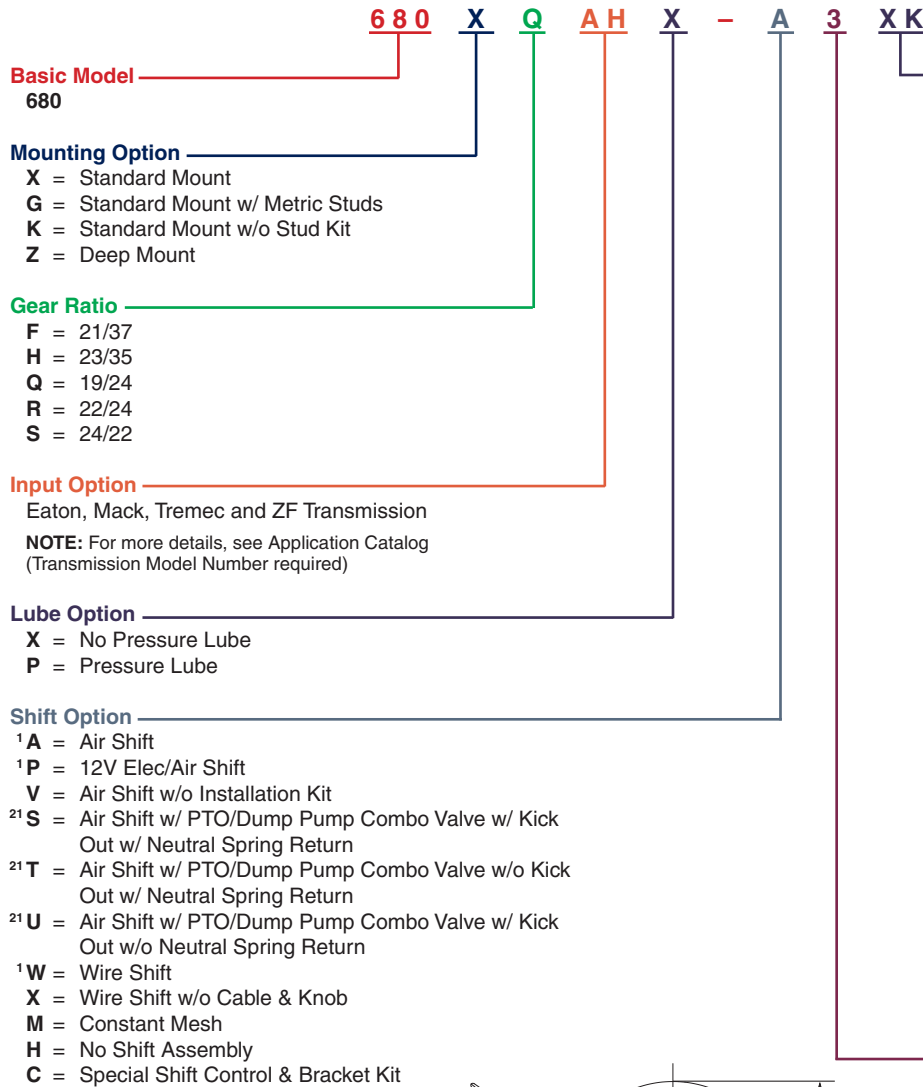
680 X Q AH X – A 3 XK

Basic Model
680

Mounting Option
X = Standard Mount
G = Standard Mount w/ Metric Studs
K = Standard Mount w/o Stud Kit
Z = Deep Mount

Gear Ratio
F = 21/37
H = 23/35
Q = 19/24
R = 22/24
S = 24/22

Input Option
Eaton, Mack, Tremec and ZF Transmission

NOTE: For more details, see Application Catalog (Transmission Model Number required)

Lube Option
X = No Pressure Lube
P = Pressure Lube

Shift Option
$^{1}$A = Air Shift
$^{1}$P = 12V Elec/Air Shift
V = Air Shift w/o Installation Kit
$^{21}$S = Air Shift w/ PTO/Dump Pump Combo Valve w/ Kick Out w/ Neutral Spring Return
$^{21}$T = Air Shift w/ PTO/Dump Pump Combo Valve w/o Kick Out w/ Neutral Spring Return
$^{21}$U = Air Shift w/ PTO/Dump Pump Combo Valve w/ Kick Out w/o Neutral Spring Return
$^{1}$W = Wire Shift
X = Wire Shift w/o Cable & Knob
M = Constant Mesh
H = No Shift Assembly
C = Special Shift Control & Bracket Kit